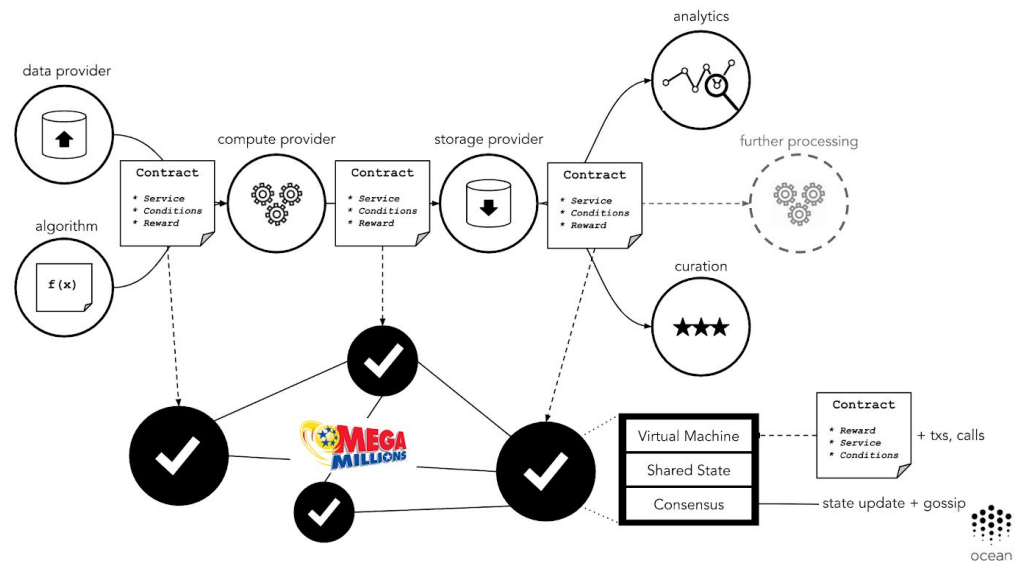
analytics

data provider

compute provider

storage provider

further processing

Contract
* Service
* Conditions
* Reward

Contract
* Service
* Conditions
* Reward

Contract
* Service
* Conditions
* Reward

algorithm

f(x)

curation

MEGA MILLIONS

Virtual Machine

Shared State

Consensus

Contract
* Reward
* Service
* Conditions

+ txs, calls

state update + gossip

ocean